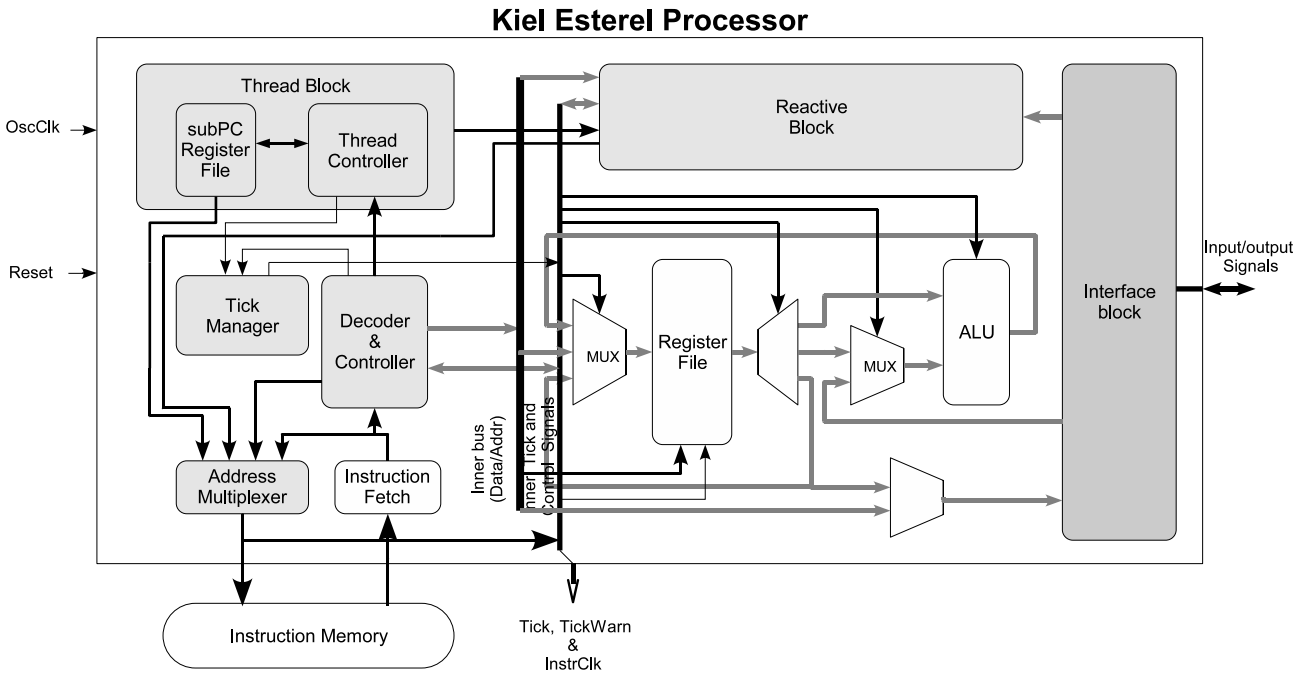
Kiel Esterel Processor

OscClk

Reset

Thread Block

subPC Register File

Thread Controller

Tick Manager

Decoder & Controller

Address Multiplexer

Instruction Fetch

Instruction Memory

Inner bus (Data/Addr)

Inner Tick and Control Signals

Reactive Block

MUX

Register File

MUX

ALU

Interface block

Input/output Signals

Tick, TickWarn & InstrClk